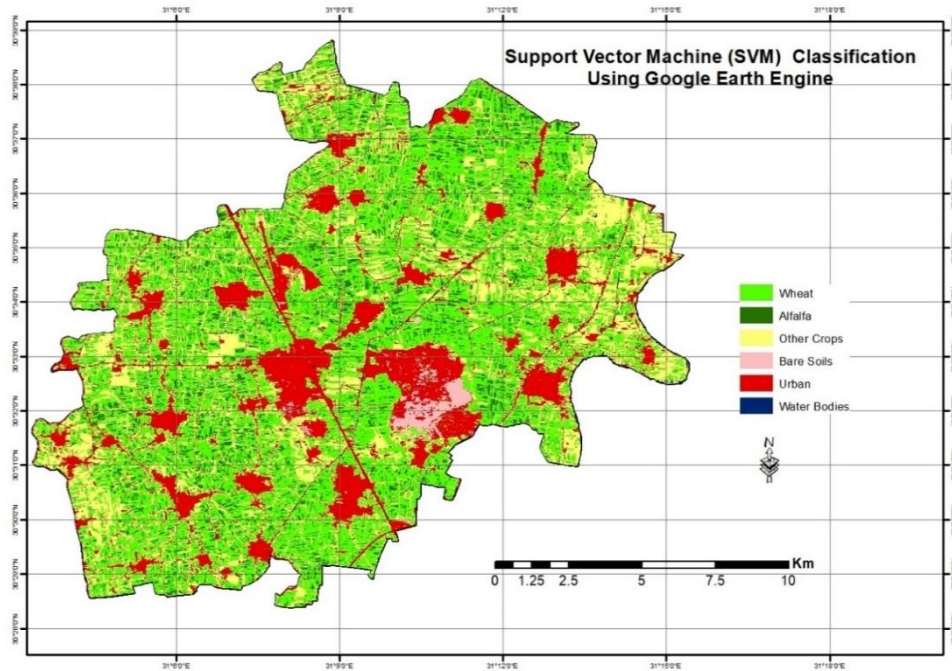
31°6'0"E 31°9'0"E 31°12'0"E 31°15'0"E 31°18'0"E

Support Vector Machine (SVM) Classification
Using Google Earth Engine

Wheat
Alfalfa
Other Crops
Bare Soils
Urban
Water Bodies

N

0 1.25 2.5 5 7.5 10 Km

31°6'0"E 31°9'0"E 31°12'0"E 31°15'0"E 31°18'0"E